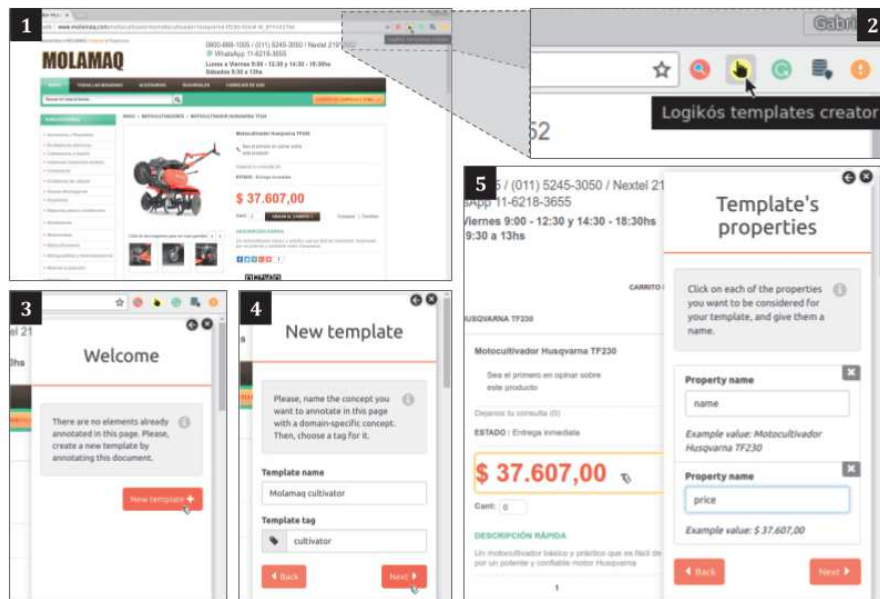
1

MOLAMAQ

0800-888-1005 / (011) 5245-3050 / Nextel 21
WhatsApp 11-6218-3655
Lunes a Viernes 9:00 - 12:30 y 14:30 - 18:30hs
Sábados 9:30 a 13hs

Motocultivador Husqvarna TF230

$ 37.607,00

2

Gabri

Logikós templates creator

52

5

5 / (011) 5245-3050 / Nextel 21
sApp 11-6218-3655
Viernes 9:00 - 12:30 y 14:30 - 18:30hs
9:30 a 13hs

CARRITO

HUSQVARNA TF230

Motocultivador Husqvarna TF230

Sea el primero en opinar sobre este producto

Dejanos tu consulta (0)

ESTADO : Entrega inmediata

$ 37.607,00

Cant: 0

DESCRIPCIÓN RÁPIDA

Un motocultivador básico y práctico que es fácil de por un potente y confiable motor Husqvarna

Template's properties

Click on each of the properties you want to be considered for your template, and give them a name.

Property name

name

Example value: Motocultivador Husqvarna TF230

Property name

price

Example value: $ 37.607,00

Back

Next

3

Welcome

There are no elements already annotated in this page. Please, create a new template by annotating this document.

New template

4

New template

Please, name the concept you want to annotate in this page with a domain-specific concept. Then, choose a tag for it.

Template name

Molamaq cultivator

Template tag

cultivator

Back

Next